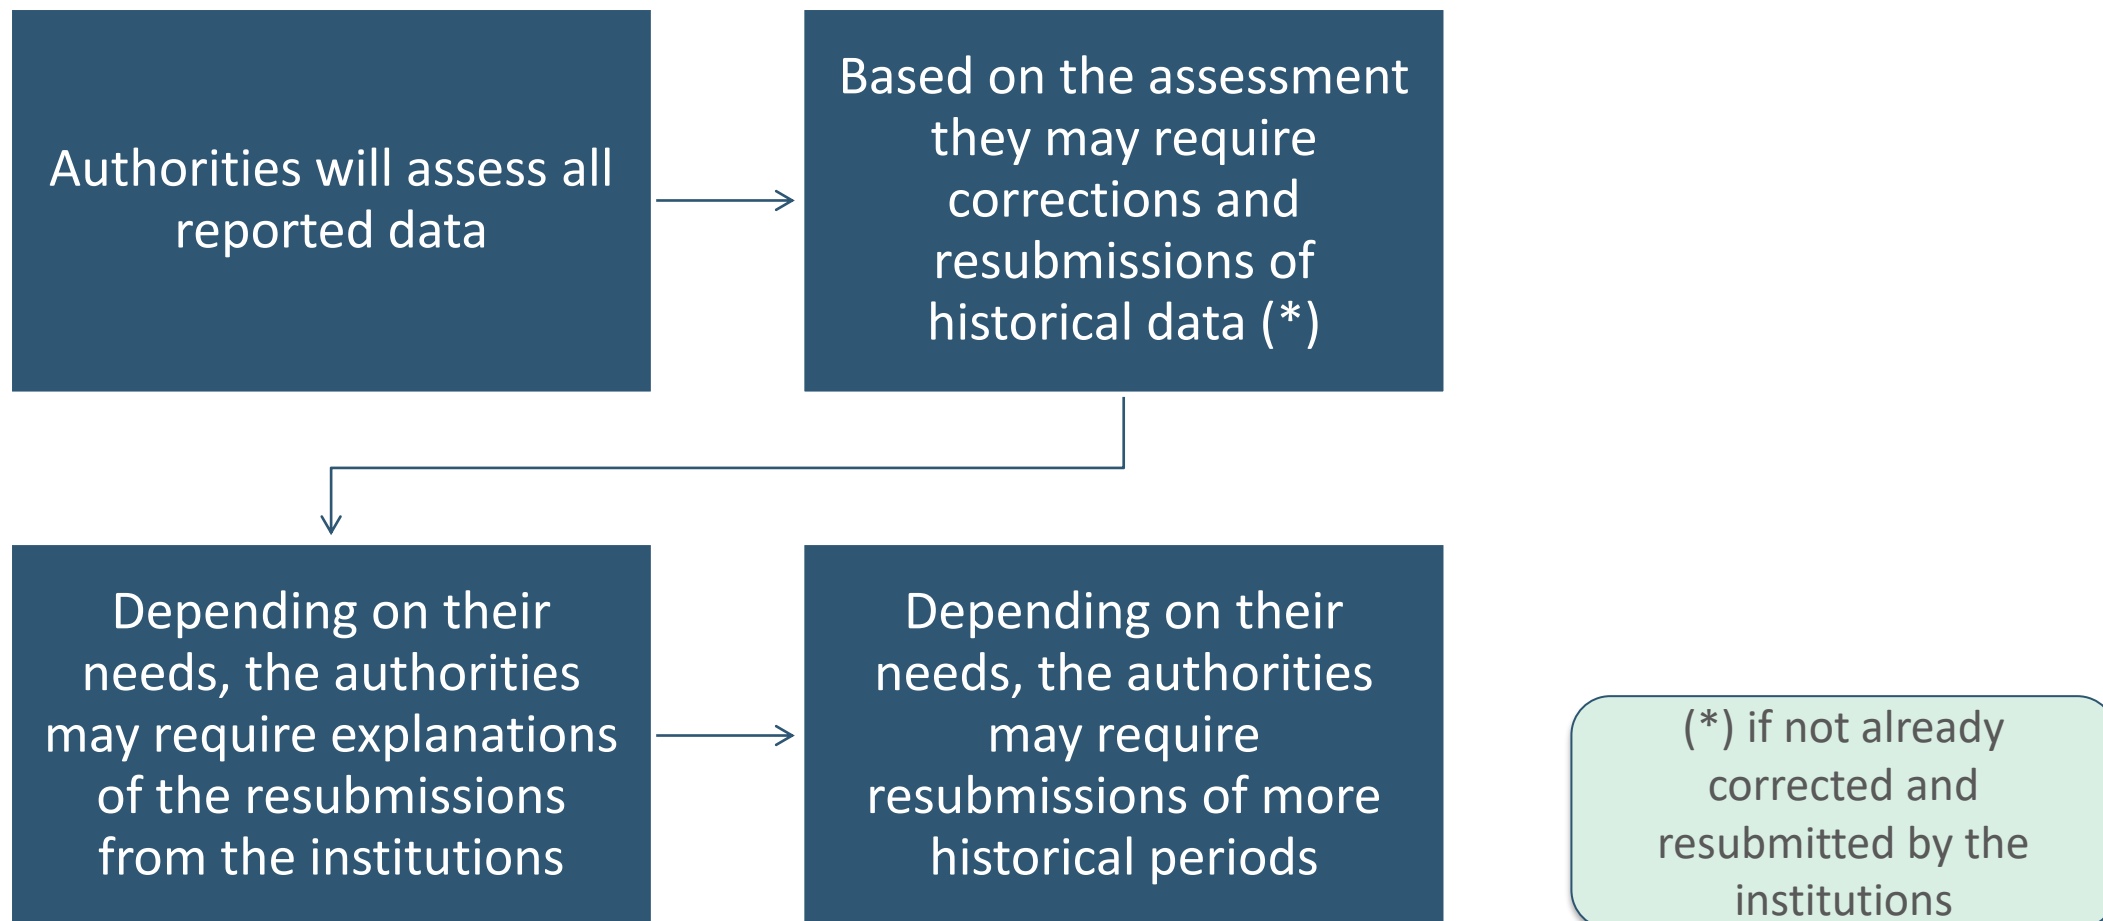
Authorities will assess all reported data

Based on the assessment they may require corrections and resubmissions of historical data (*)

Depending on their needs, the authorities may require explanations of the resubmissions from the institutions

Depending on their needs, the authorities may require resubmissions of more historical periods

(*) if not already corrected and resubmitted by the institutions